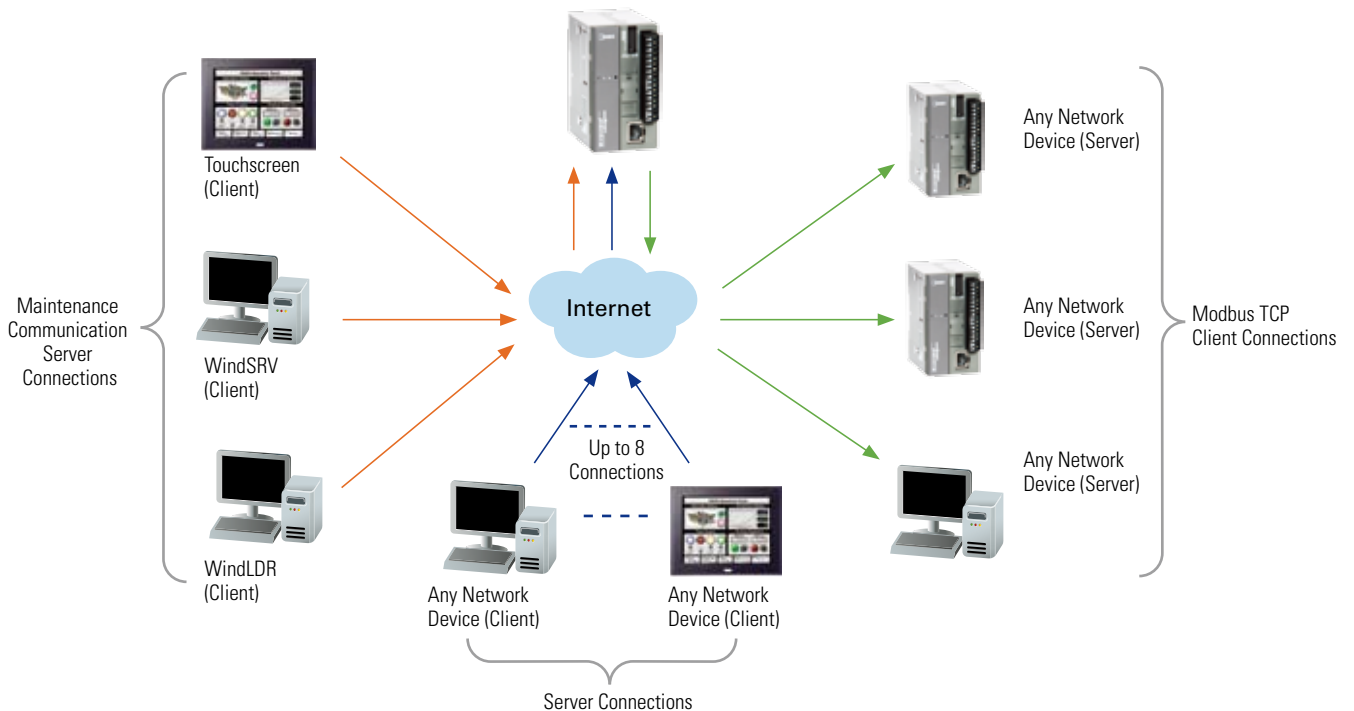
Maintenance Communication Server Connections

Touchscreen (Client)

WindSRV (Client)

WindLDR (Client)

Internet

Up to 8 Connections

Any Network Device (Client)

Any Network Device (Client)

Server Connections

Any Network Device (Server)

Any Network Device (Server)

Any Network Device (Server)

Modbus TCP Client Connections